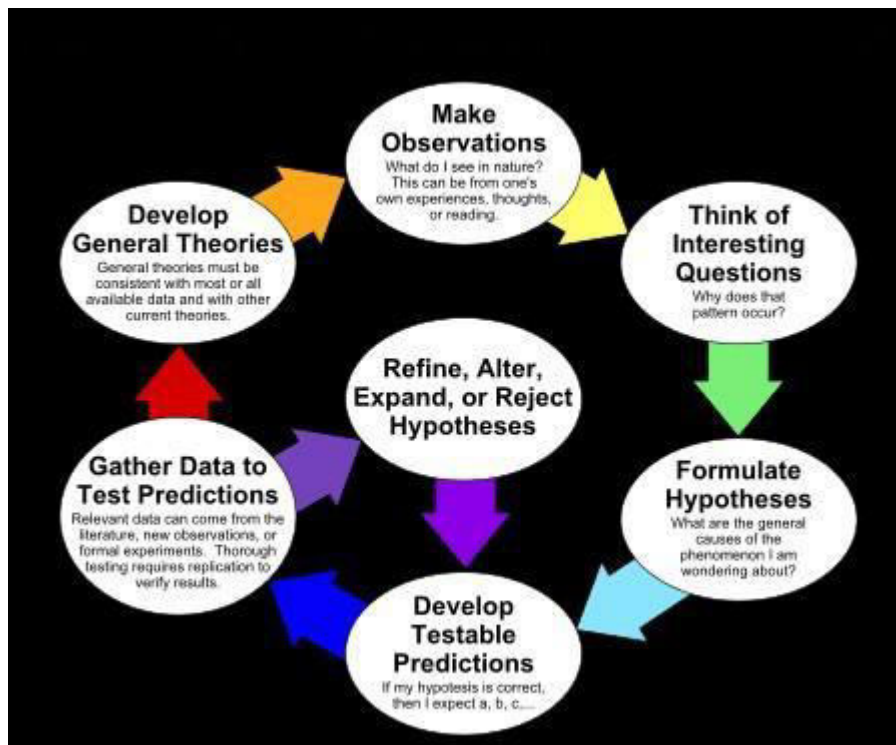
Make Observations
What do I see in nature? This can be from one's own experiences, thoughts, or reading.

Think of Interesting Questions
Why does that pattern occur?

Formulate Hypotheses
What are the general causes of the phenomenon I am wondering about?

Develop Testable Predictions
If my hypotesis is correct, then I expect a, b, c,...

Gather Data to Test Predictions
Relevant data can come from the literature, new observations, or formal experiments. Thorough testing requires replication to verify results.

Refine, Alter, Expand, or Reject Hypotheses

Develop General Theories
General theories must be consistent with most or all available data and with other current theories.